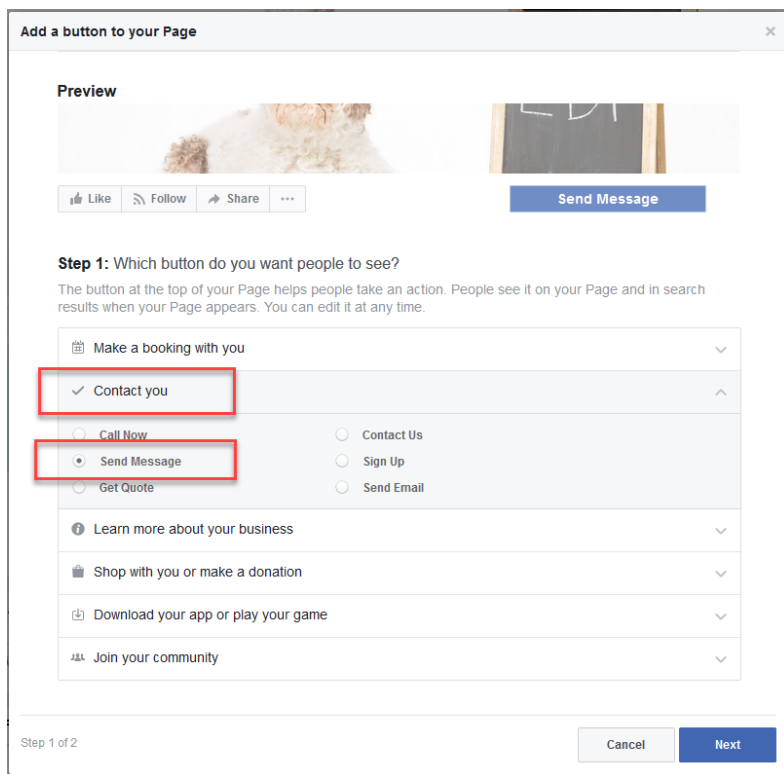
Add a button to your Page

×

Preview

Like
Follow
Share
···

Send Message

**Step 1:** Which button do you want people to see?

The button at the top of your Page helps people take an action. People see it on your Page and in search results when your Page appears. You can edit it at any time.

Make a booking with you

Contact you

Call Now
Contact Us
Send Message
Sign Up
Get Quote
Send Email

Learn more about your business

Shop with you or make a donation

Download your app or play your game

Join your community

Step 1 of 2

Cancel

Next